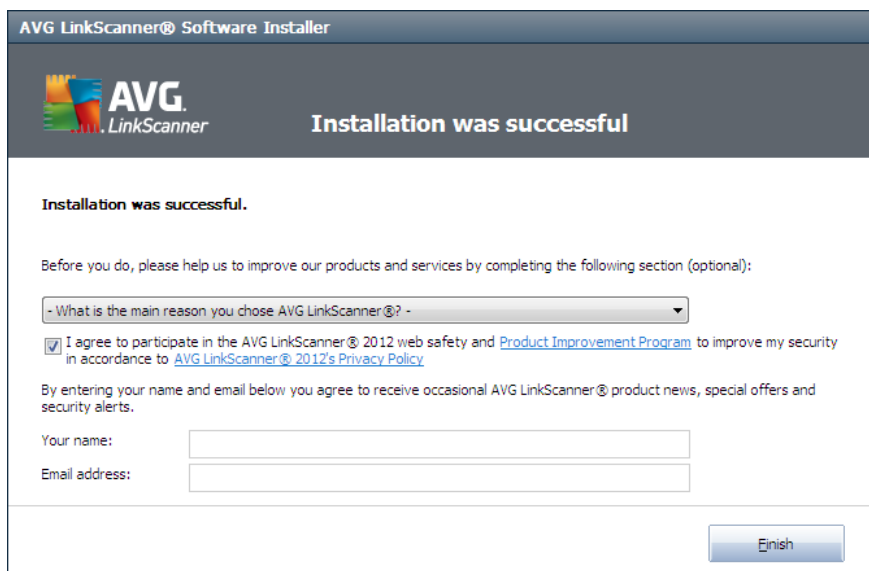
AVG LinkScanner® Software Installer

AVG. LinkScanner

Installation was successful

Installation was successful.

Before you do, please help us to improve our products and services by completing the following section (optional):

- What is the main reason you chose AVG LinkScanner®? -

I agree to participate in the AVG LinkScanner® 2012 web safety and Product Improvement Program to improve my security in accordance to AVG LinkScanner® 2012's Privacy Policy

By entering your name and email below you agree to receive occasional AVG LinkScanner® product news, special offers and security alerts.

Your name:

Email address:

Finish